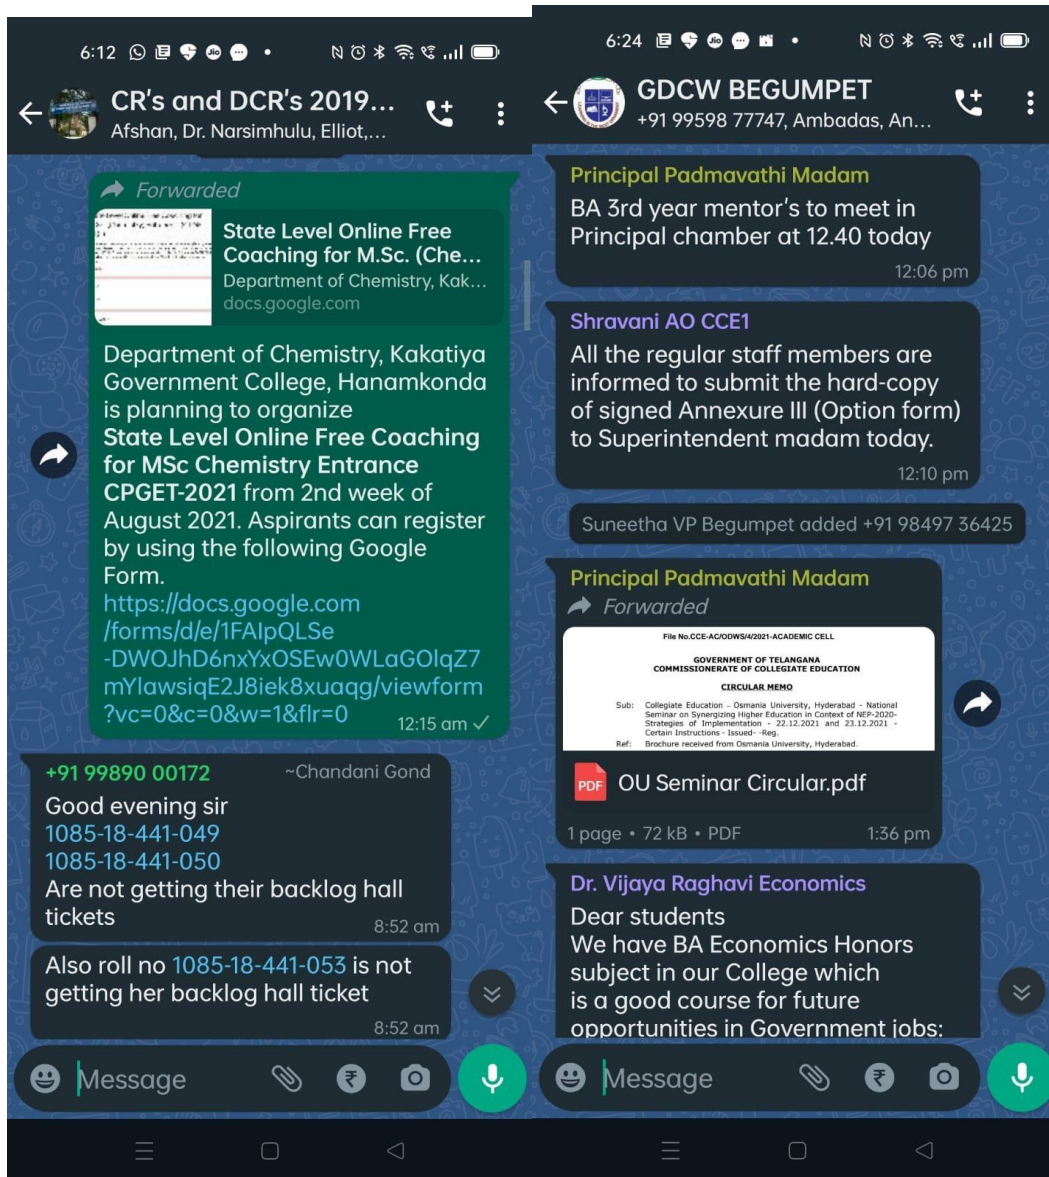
6:12

CR's and DCR's 2019...
Afshan, Dr. Narsimhulu, Elliot,...

Forwarded

State Level Online Free Coaching for M.Sc. (Che...
Department of Chemistry, Kak...
docs.google.com

Department of Chemistry, Kakatiya Government College, Hanamkonda is planning to organize **State Level Online Free Coaching for MSc Chemistry Entrance CPGET-2021** from 2nd week of August 2021. Aspirants can register by using the following Google Form.
https://docs.google.com/forms/d/e/1FAIpQLSe-DWOJhD6nxYxOSEw0WLaGOlqZ7mYlawsiqE2J8iek8xuaqg/viewform?vc=0&c=0&w=1&flr=0
12:15 am

+91 99890 00172 ~Chandani Gond
Good evening sir
1085-18-441-049
1085-18-441-050
Are not getting their backlog hall tickets
8:52 am

Also roll no 1085-18-441-053 is not getting her backlog hall ticket
8:52 am

Message

6:24

GDCW BEGUMPET
+91 99598 77747, Ambadas, An...

Principal Padmavathi Madam
BA 3rd year mentor's to meet in Principal chamber at 12.40 today
12:06 pm

Shravani AO CCE1
All the regular staff members are informed to submit the hard-copy of signed Annexure III (Option form) to Superintendent madam today.
12:10 pm

Suneetha VP Begumpet added +91 98497 36425

Principal Padmavathi Madam
Forwarded
File No.CCE-AC/ODWS/4/2021-ACADEMIC CELL
GOVERNMENT OF TELANGANA
COMMISSIONERATE OF COLLEGIATE EDUCATION
CIRCULAR MEMO
Sub: Collegiate Education - Osmania University, Hyderabad - National Seminar on Synergizing Higher Education in Context of NEP-2020-Strategies of Implementation - 22.12.2021 and 23.12.2021 - Certain Instructions - Issued- -Reg.
Ref: Brochure received from Osmania University, Hyderabad.
PDF OU Seminar Circular.pdf
1 page • 72 kB • PDF 1:36 pm

Dr. Vijaya Raghavi Economics
Dear students
We have BA Economics Honors subject in our College which is a good course for future opportunities in Government jobs:

Message